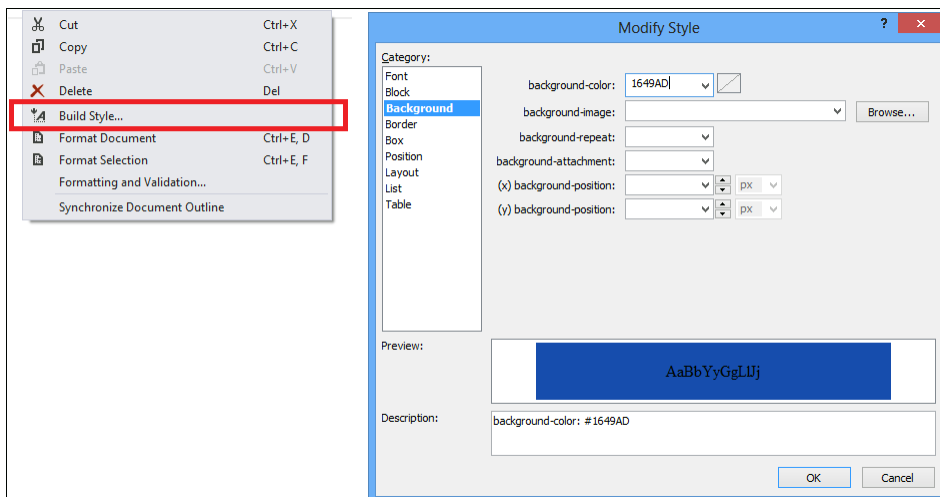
Cut Ctrl+X
Copy Ctrl+C
Paste Ctrl+V
Delete Del
Build Style...
Format Document Ctrl+E, D
Format Selection Ctrl+E, F
Formatting and Validation...
Synchronize Document Outline

Modify Style
?
Category:
Font
Block
Background
Border
Box
Position
Layout
List
Table

background-color: 1649AD
background-image:
Browse...
background-repeat:
background-attachment:
(x) background-position: px
(y) background-position: px

Preview:
AaBbYyGgLlJj

Description:
background-color: #1649AD

OK
Cancel